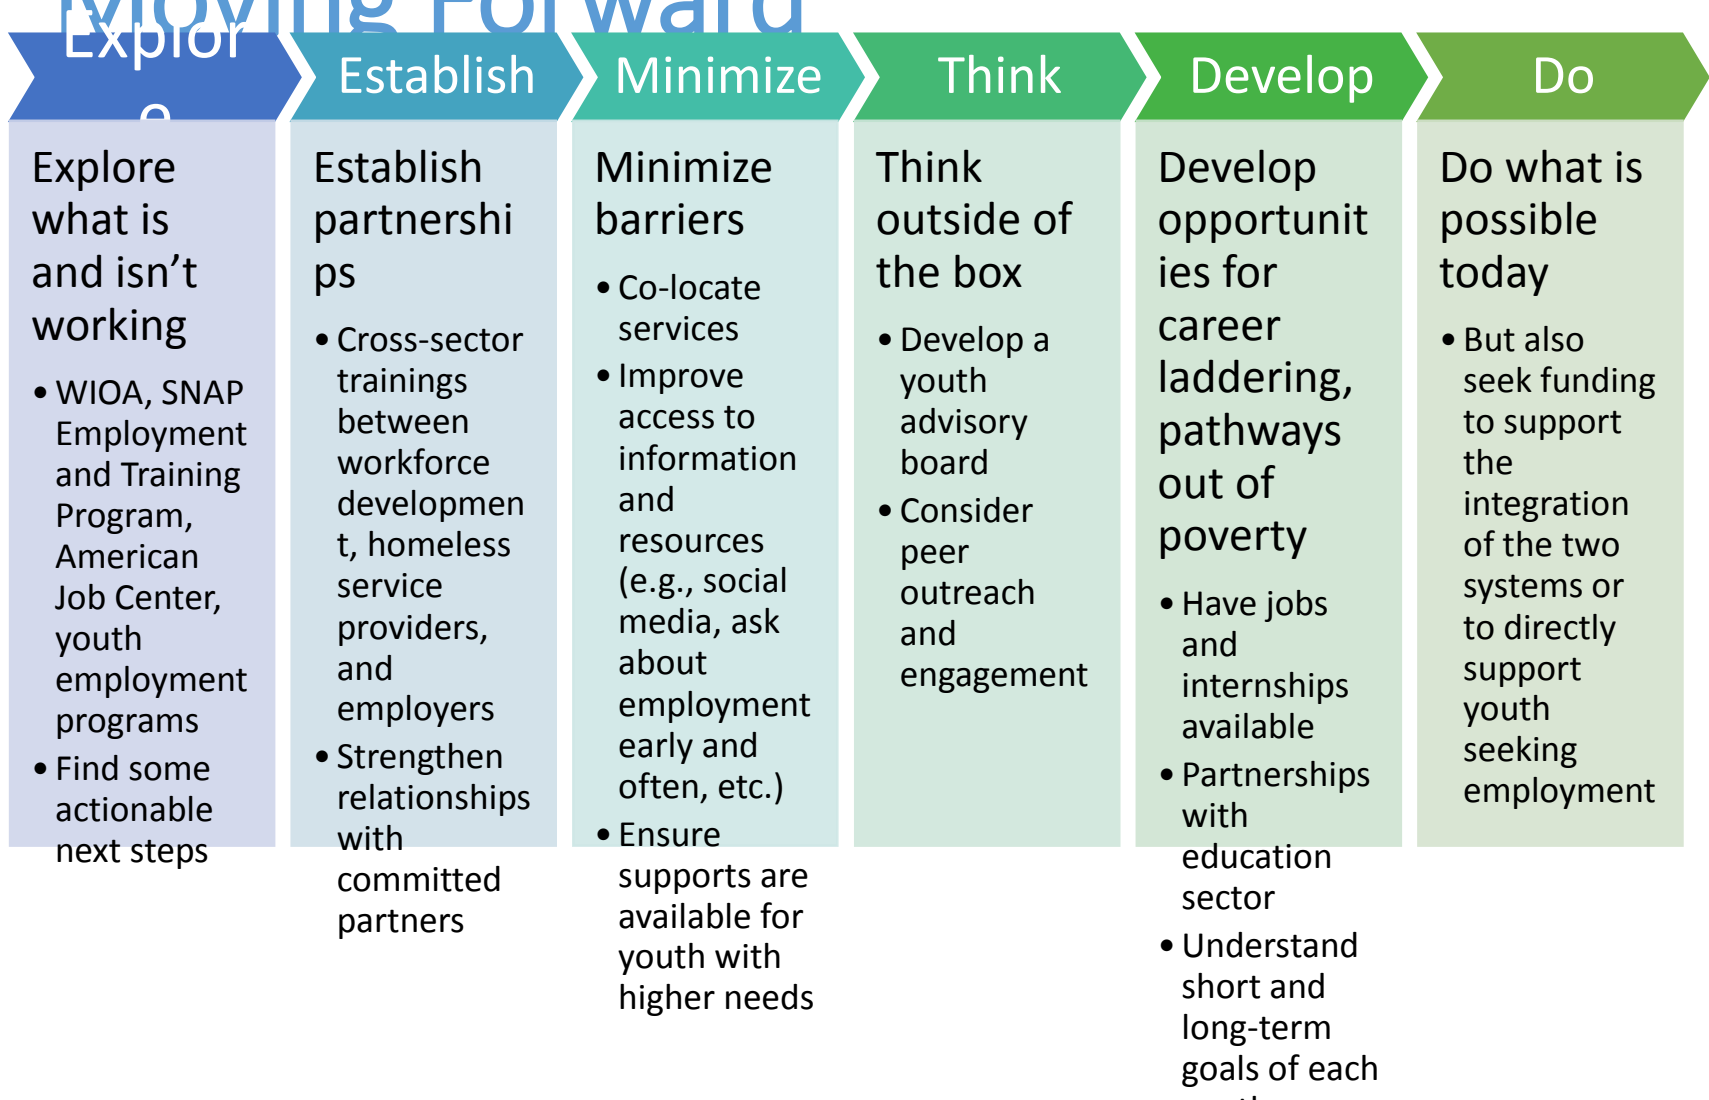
Moving Forward

Explor e

Explore what is and isn't working

- WIOA, SNAP Employment and Training Program, American Job Center, youth employment programs
- Find some actionable next steps

Establish

Establish partnerships

- Cross-sector trainings between workforce development, homeless service providers, and employers
- Strengthen relationships with committed partners

Minimize

Minimize barriers

- Co-locate services
- Improve access to information and resources (e.g., social media, ask about employment early and often, etc.)
- Ensure supports are available for youth with higher needs

Think

Think outside of the box

- Develop a youth advisory board
- Consider peer outreach and engagement

Develop

Develop opportunities for career laddering, pathways out of poverty

- Have jobs and internships available
- Partnerships with education sector
- Understand short and long-term goals of each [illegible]

Do

Do what is possible today

- But also seek funding to support the integration of the two systems or to directly support youth seeking employment